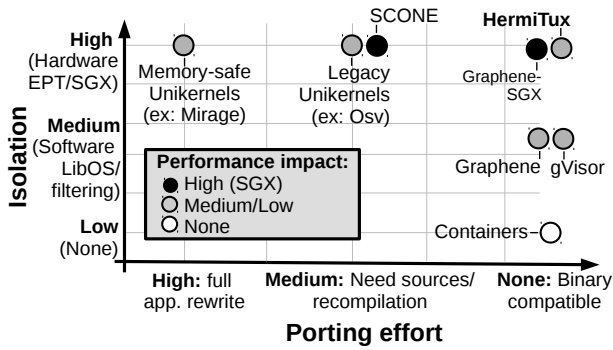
Isolation

High (Hardware EPT/SGX)

Medium (Software LibOS/ filtering)

Low (None)

SCONE

HermiTux

Memory-safe Unikernels (ex: Mirage)

Legacy Unikernels (ex: Osv)

Graphene-SGX

Graphene

gVisor

Performance impact:
High (SGX)
Medium/Low
None

Containers

High: full app. rewrite

Medium: Need sources/ recompilation

None: Binary compatible

Porting effort